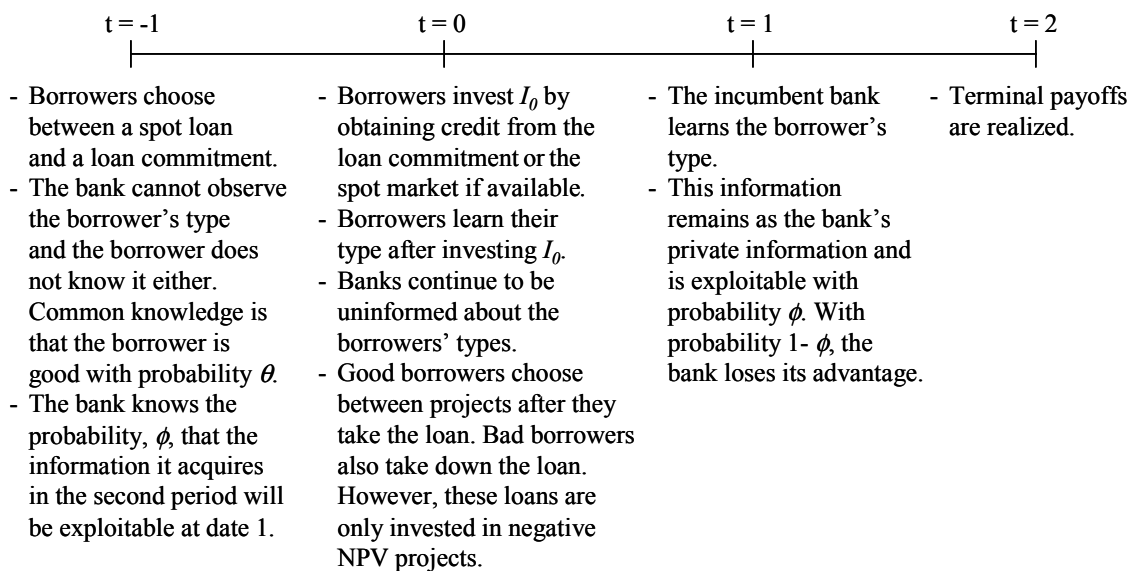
t = -1

t = 0

t = 1

t = 2

- Borrowers choose between a spot loan and a loan commitment.
- The bank cannot observe the borrower's type and the borrower does not know it either. Common knowledge is that the borrower is good with probability $\theta$.
- The bank knows the probability, $\phi$, that the information it acquires in the second period will be exploitable at date 1.

- Borrowers invest $I_0$ by obtaining credit from the loan commitment or the spot market if available.
- Borrowers learn their type after investing $I_0$.
- Banks continue to be uninformed about the borrowers' types.
- Good borrowers choose between projects after they take the loan. Bad borrowers also take down the loan. However, these loans are only invested in negative NPV projects.

- The incumbent bank learns the borrower's type.
- This information remains as the bank's private information and is exploitable with probability $\phi$. With probability 1- $\phi$, the bank loses its advantage.

- Terminal payoffs are realized.